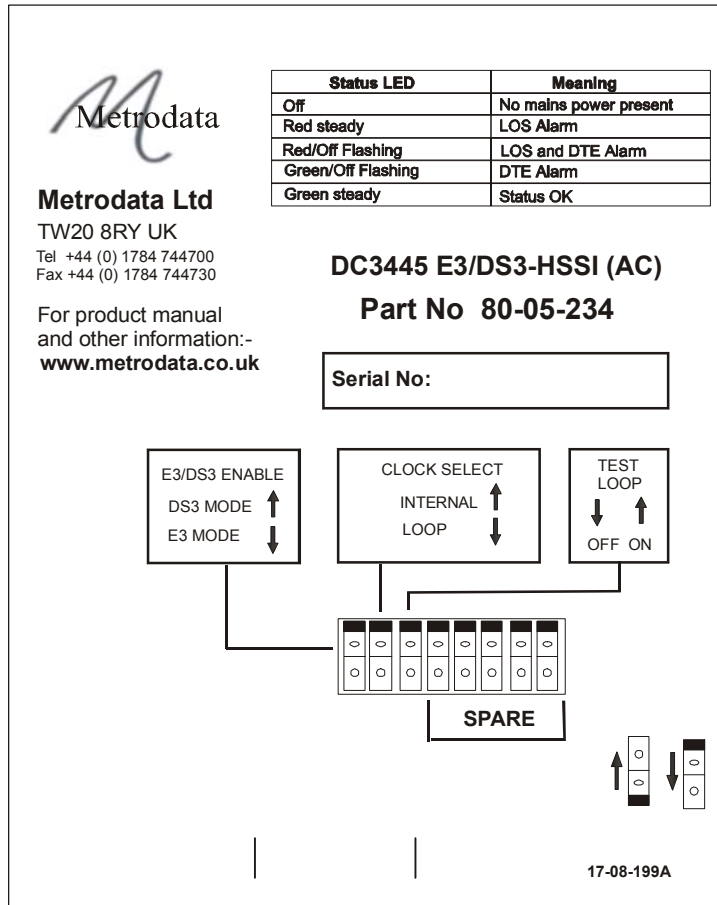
Metrodata

Metrodata Ltd
TW20 8RY UK
Tel +44 (0) 1784 744700
Fax +44 (0) 1784 744730

For product manual and other information:-
www.metrodata.co.uk

| Status LED | Meaning |
|---|---|
| Off | No mains power present |
| Red steady | LOS Alarm |
| Red/Off Flashing | LOS and DTE Alarm |
| Green/Off Flashing | DTE Alarm |
| Green steady | Status OK |

DC3445 E3/DS3-HSSI (AC)
Part No 80-05-234

Serial No:

E3/DS3 ENABLE
DS3 MODE
E3 MODE

CLOCK SELECT
INTERNAL
LOOP

TEST LOOP
OFF ON

SPARE

17-08-199A